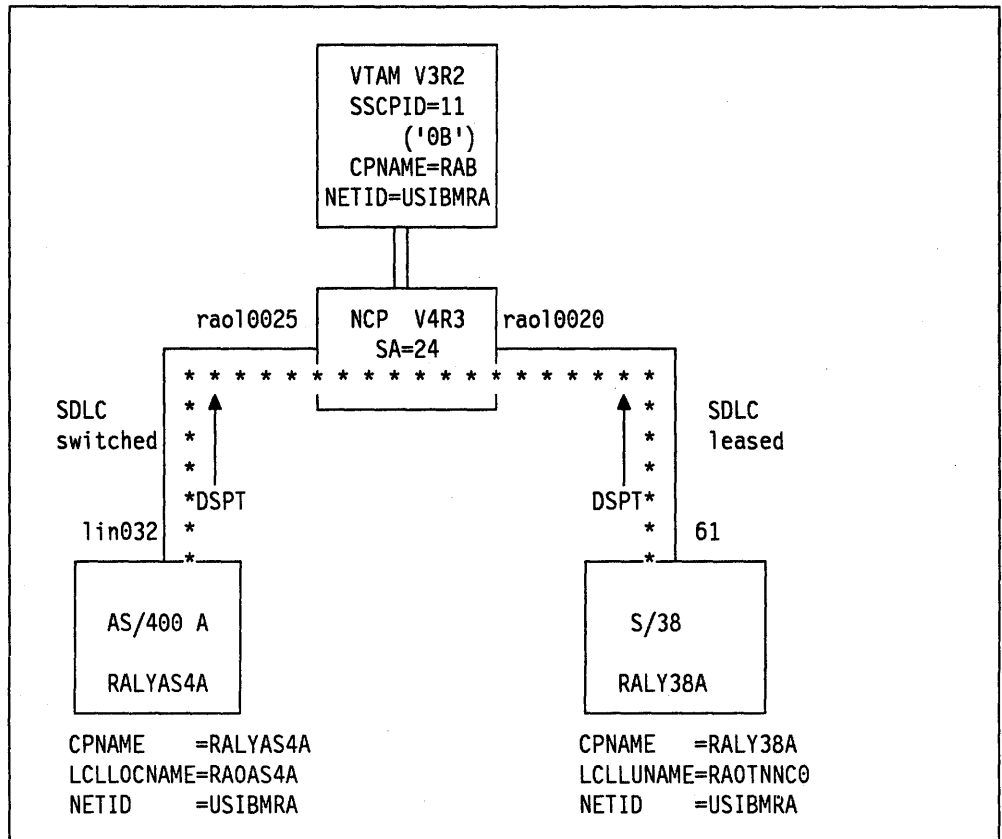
VTAM V3R2
SSCPID=11
('0B')
CPNAME=RAB
NETID=USIBMRA

raol0025
NCP V4R3
SA=24
raol0020

SDLC
switched

SDLC
leased

*DSPT

DSPT*

lin032

61

AS/400 A

RALYAS4A

S/38

RALY38A

CPNAME =RALYAS4A
LCLLOCNAME=RAOAS4A
NETID =USIBMRA

CPNAME =RALY38A
LCLLUNAME=RAOTNNC0
NETID =USIBMRA